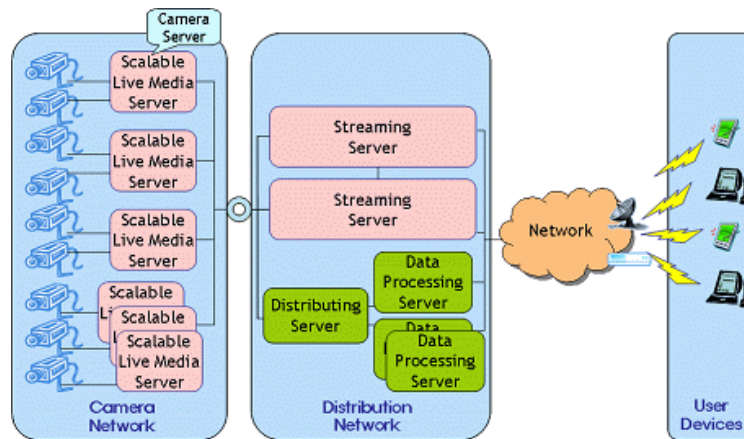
Camera Server

Scalable Live Media Server

Scalable Live Media Server

Scalable Live Media Server

Scalable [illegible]

Scalable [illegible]

Scalable Live Media Server

Camera Network

Streaming Server

Streaming Server

Data Processing Server

Distributing Server

Data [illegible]

Data Processing Server

Distribution Network

Network

User Devices